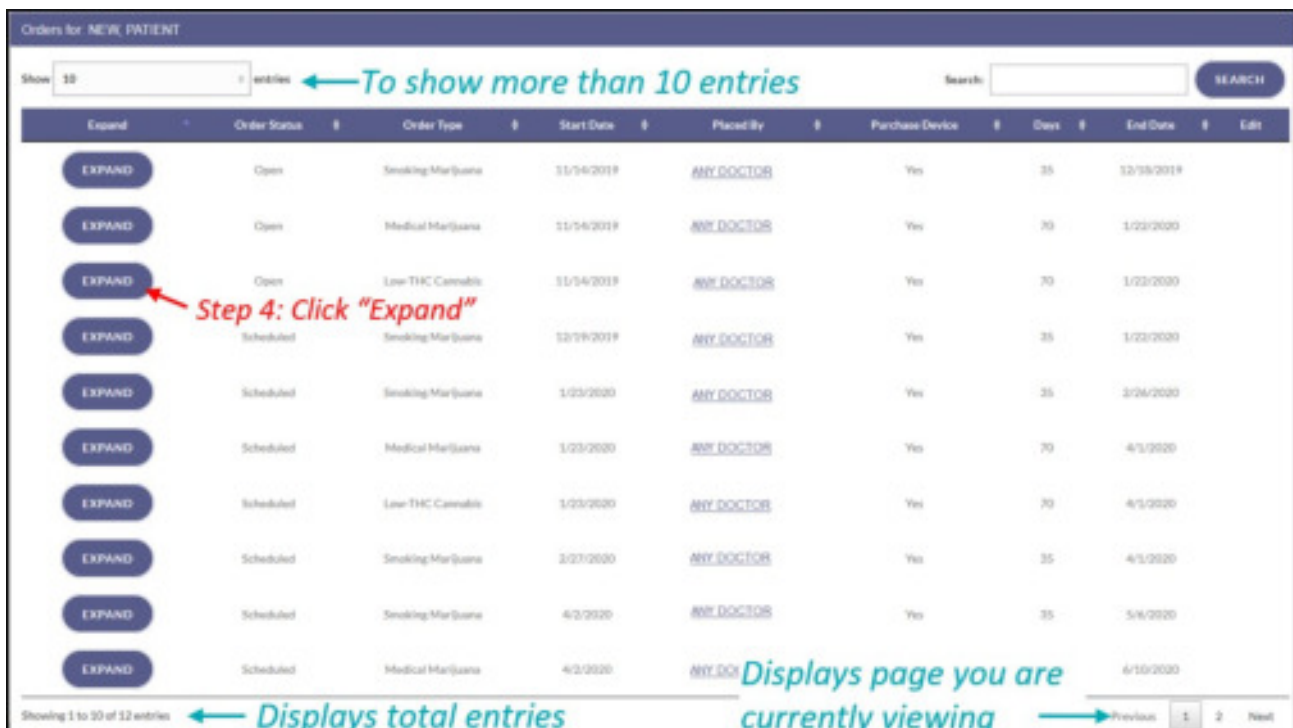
Orders for NEW, PATIENT

Show 10 entries To show more than 10 entries

Search: SEARCH

| Expand | Order Status | Order Type | Start Date | Placed By | Purchase Device | Days | End Date | Edit |
|---|---|---|---|---|---|---|---|---|
| EXPAND | Open | Smoking Marijuana | 11/14/2019 | ANY DOCTOR | Yes | 35 | 12/18/2019 | |
| EXPAND | Open | Medical Marijuana | 11/14/2019 | ANY DOCTOR | Yes | 70 | 1/22/2020 | |
| EXPAND | Open | Low-THC Cannabis | 11/14/2019 | ANY DOCTOR | Yes | 70 | 1/22/2020 | |
| EXPAND | Scheduled | Smoking Marijuana | 12/19/2019 | ANY DOCTOR | Yes | 35 | 1/22/2020 | |
| EXPAND | Scheduled | Smoking Marijuana | 1/23/2020 | ANY DOCTOR | Yes | 35 | 2/26/2020 | |
| EXPAND | Scheduled | Medical Marijuana | 1/23/2020 | ANY DOCTOR | Yes | 70 | 4/1/2020 | |
| EXPAND | Scheduled | Low-THC Cannabis | 1/23/2020 | ANY DOCTOR | Yes | 70 | 4/1/2020 | |
| EXPAND | Scheduled | Smoking Marijuana | 2/27/2020 | ANY DOCTOR | Yes | 35 | 4/1/2020 | |
| EXPAND | Scheduled | Smoking Marijuana | 4/2/2020 | ANY DOCTOR | Yes | 35 | 5/6/2020 | |
| EXPAND | Scheduled | Medical Marijuana | 4/2/2020 | ANY DO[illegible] | | | 6/10/2020 | |

Step 4: Click "Expand"

Showing 1 to 10 of 12 entries Displays total entries

Displays page you are currently viewing

Previous 1 2 Next